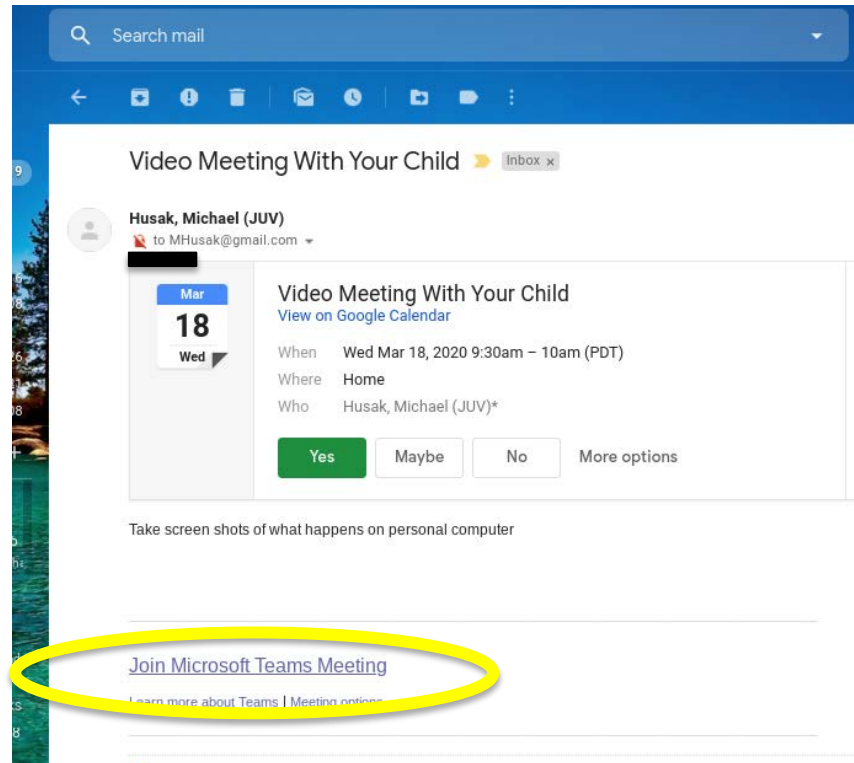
Search mail

Video Meeting With Your Child Inbox ×

Husak, Michael (JUV)
to MHusak@gmail.com

Mar
18
Wed

Video Meeting With Your Child
View on Google Calendar

When Wed Mar 18, 2020 9:30am – 10am (PDT)
Where Home
Who Husak, Michael (JUV)*

Yes Maybe No More options

Take screen shots of what happens on personal computer

Join Microsoft Teams Meeting

Learn more about Teams | Meeting options